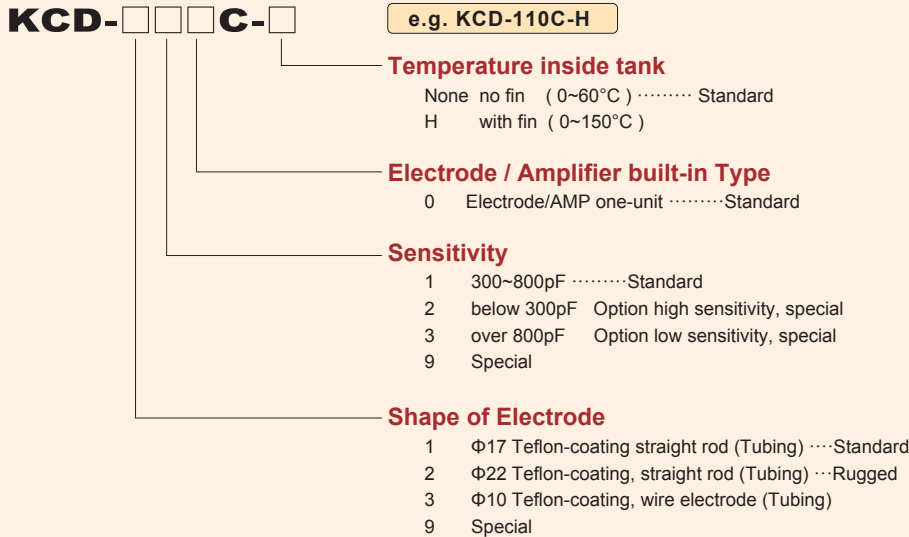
KCD-□□□C-□

e.g. KCD-110C-H

Temperature inside tank
None no fin ( 0~60°C ) ········· Standard
H with fin ( 0~150°C )

Electrode / Amplifier built-in Type
0 Electrode/AMP one-unit ·········Standard

Sensitivity
1 300~800pF ·········Standard
2 below 300pF Option high sensitivity, special
3 over 800pF Option low sensitivity, special
9 Special

Shape of Electrode
1 Φ17 Teflon-coating straight rod (Tubing) ····Standard
2 Φ22 Teflon-coating, straight rod (Tubing) ···Rugged
3 Φ10 Teflon-coating, wire electrode (Tubing)
9 Special